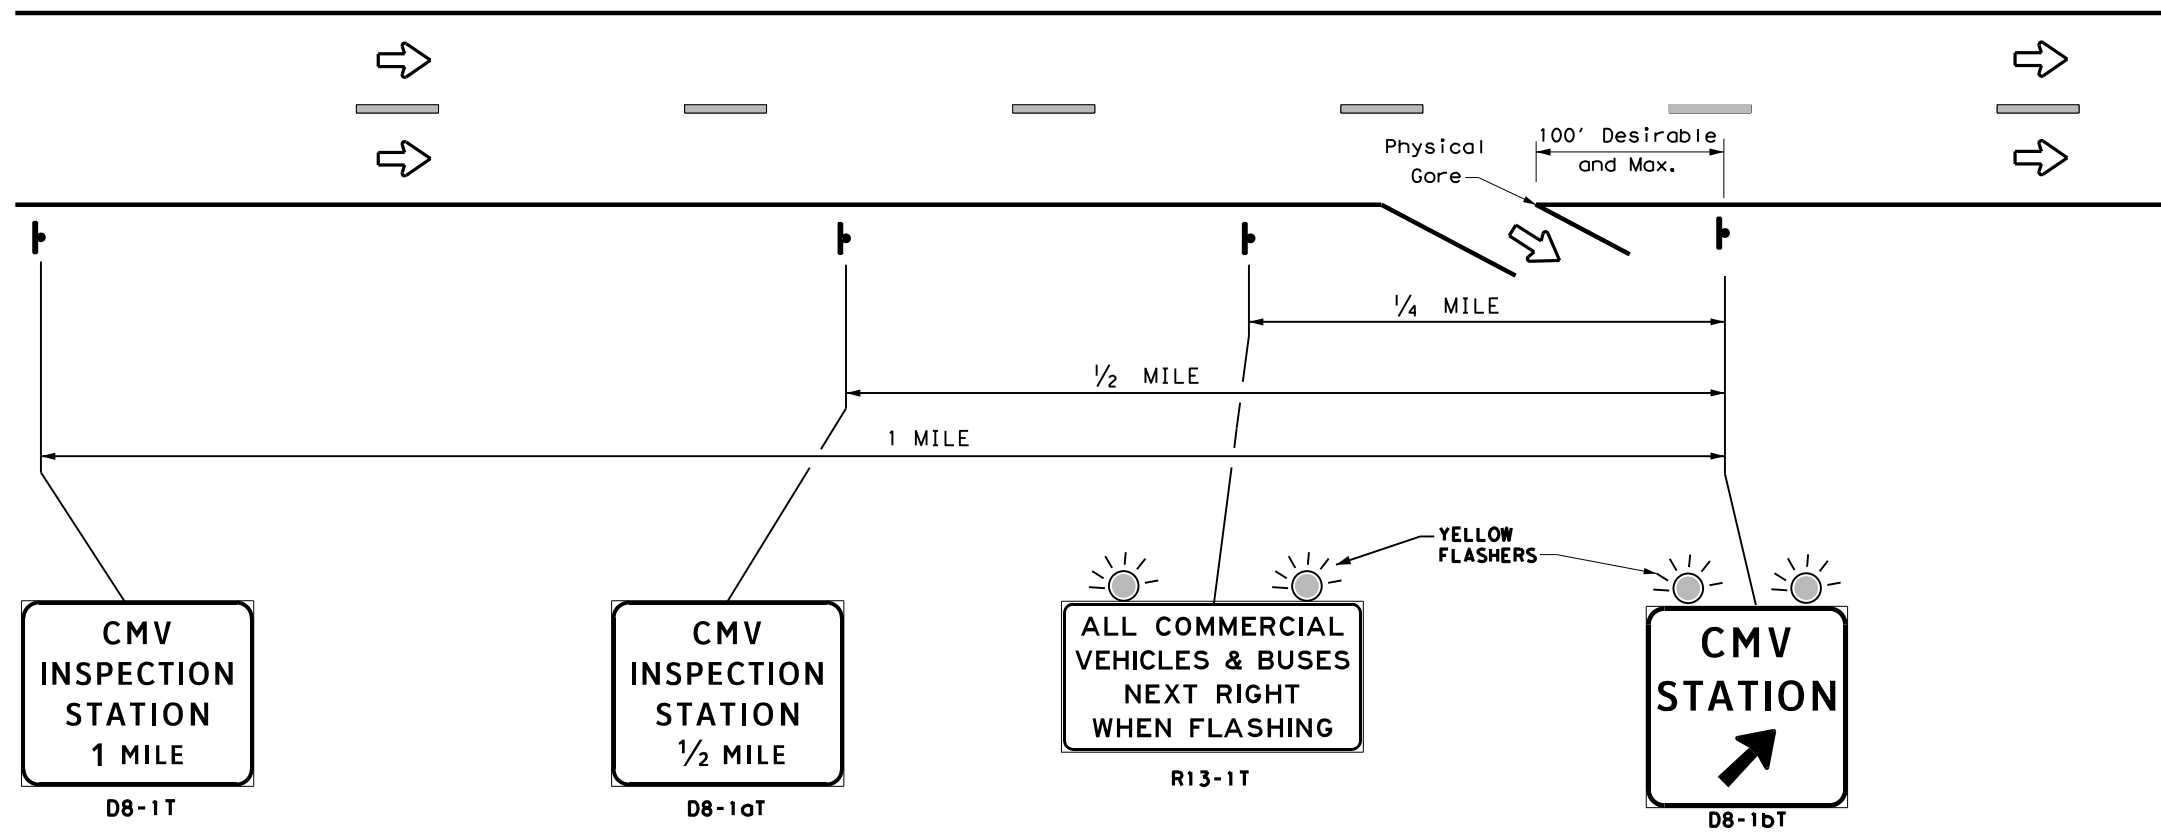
Physical Gore

100' Desirable and Max.

$\frac{1}{4}$ MILE

$\frac{1}{2}$ MILE

1 MILE

YELLOW FLASHERS

CMV INSPECTION STATION 1 MILE

D8-1T

CMV INSPECTION STATION $\frac{1}{2}$ MILE

D8-1aT

ALL COMMERCIAL VEHICLES & BUSES NEXT RIGHT WHEN FLASHING

R13-1T

CMV STATION

D8-1bT